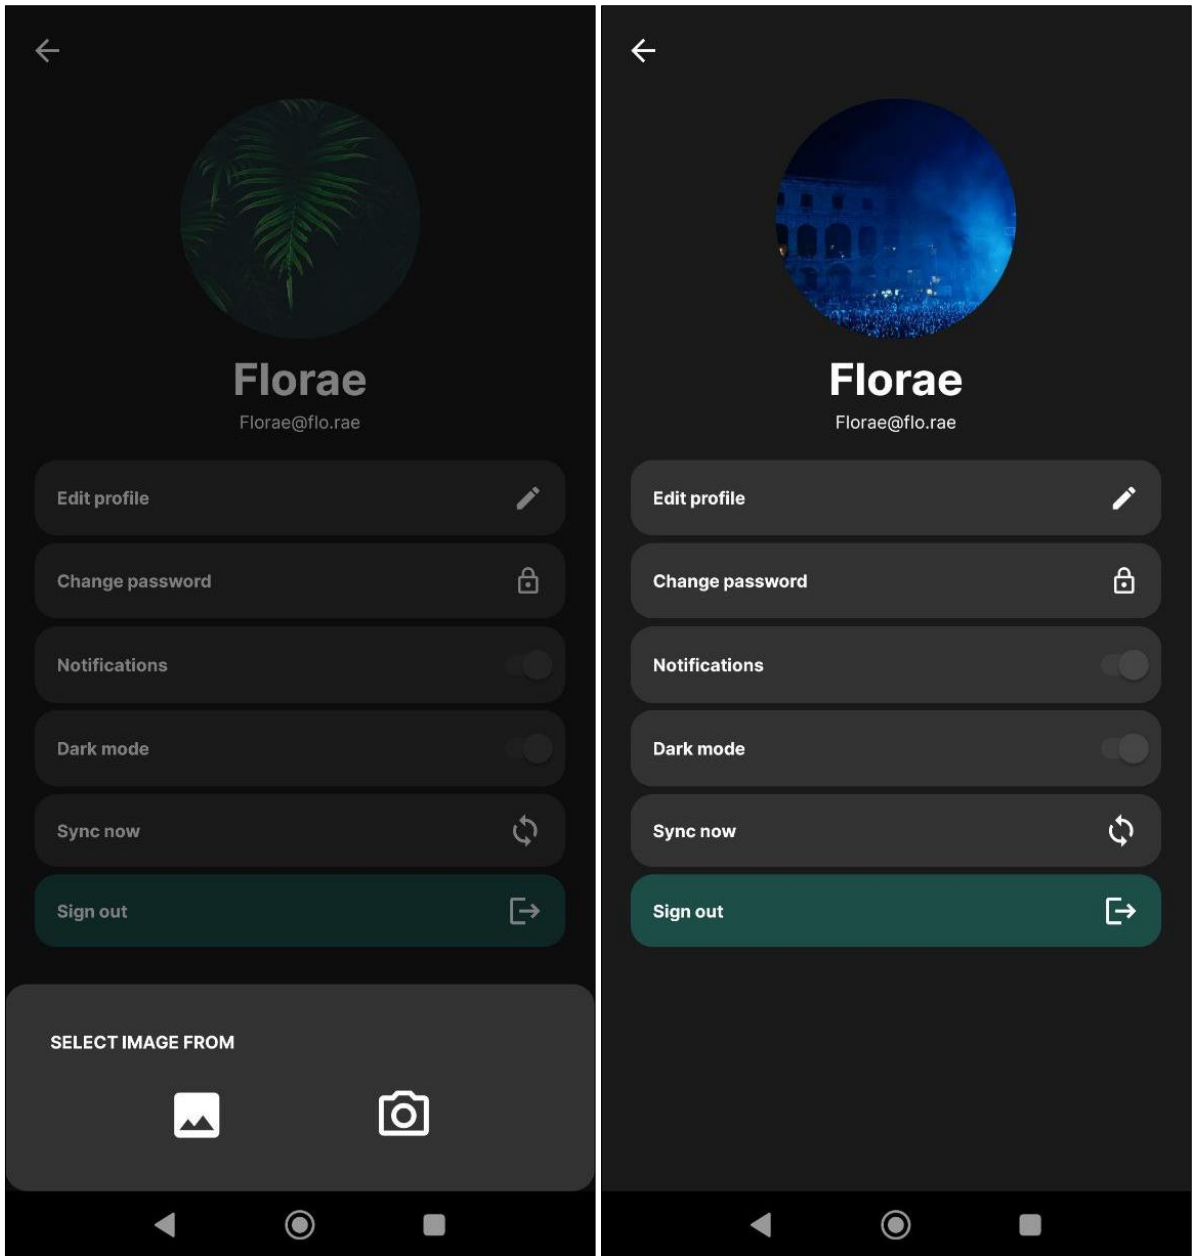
Florae
Florae@flo.rae

Edit profile

Change password

Notifications

Dark mode

Sync now

Sign out

SELECT IMAGE FROM

Florae
Florae@flo.rae

Edit profile

Change password

Notifications

Dark mode

Sync now

Sign out